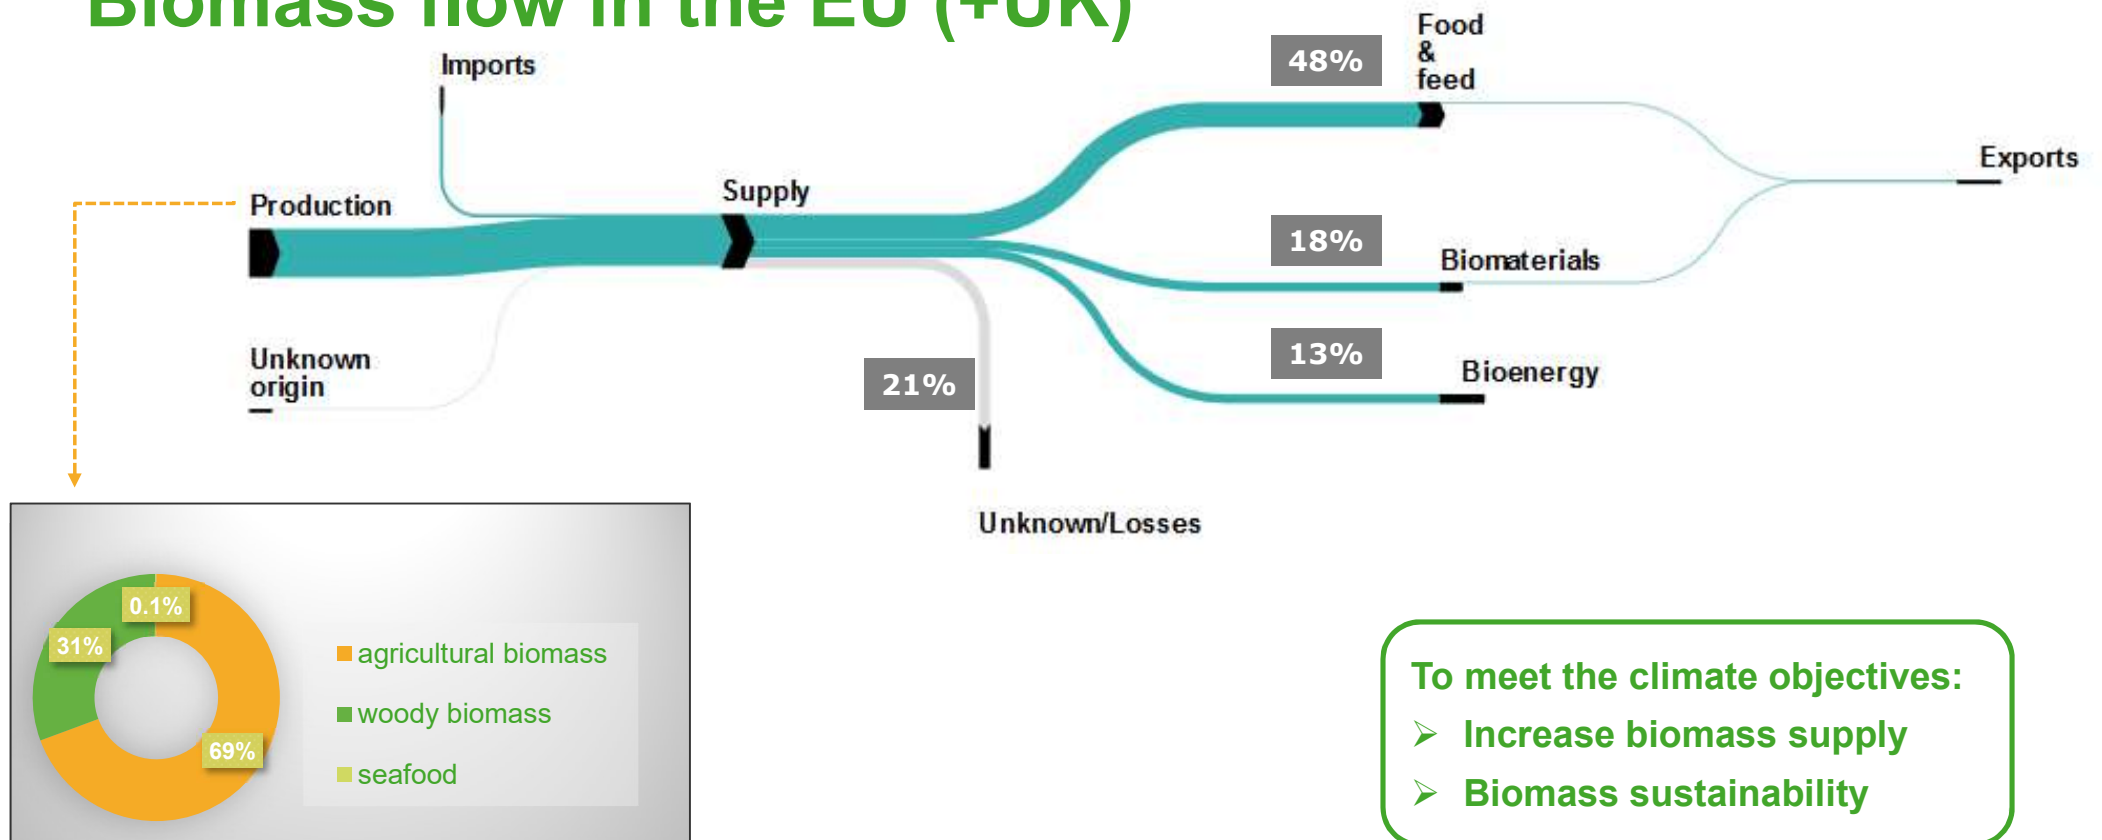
Biomass flow in the EU (+UK)

Imports

Production

Supply

Unknown origin

48%

Food & feed

18%

Biomaterials

13%

Bioenergy

21%

Unknown/Losses

Exports

0.1%

31%

69%

agricultural biomass

woody biomass

seafood

To meet the climate objectives:
➢ Increase biomass supply
➢ Biomass sustainability